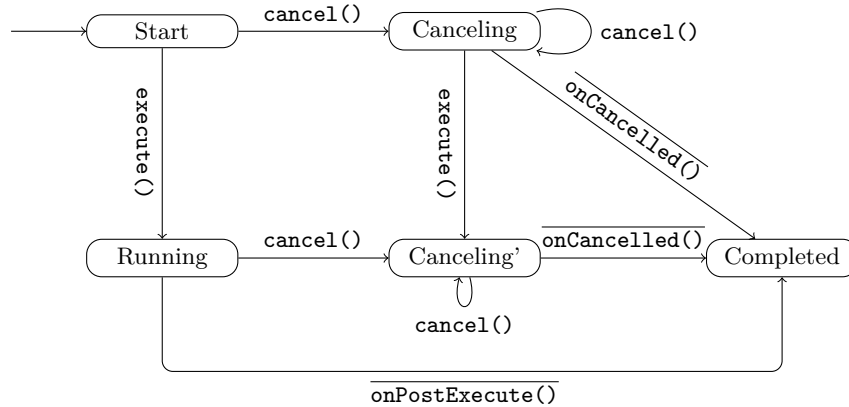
Start

cancel()

Canceling

cancel()

execute()

execute()

$\overline{\texttt{onCancelled()}}$

Running

cancel()

Canceling'

$\overline{\texttt{onCancelled()}}$

Completed

cancel()

$\overline{\texttt{onPostExecute()}}$